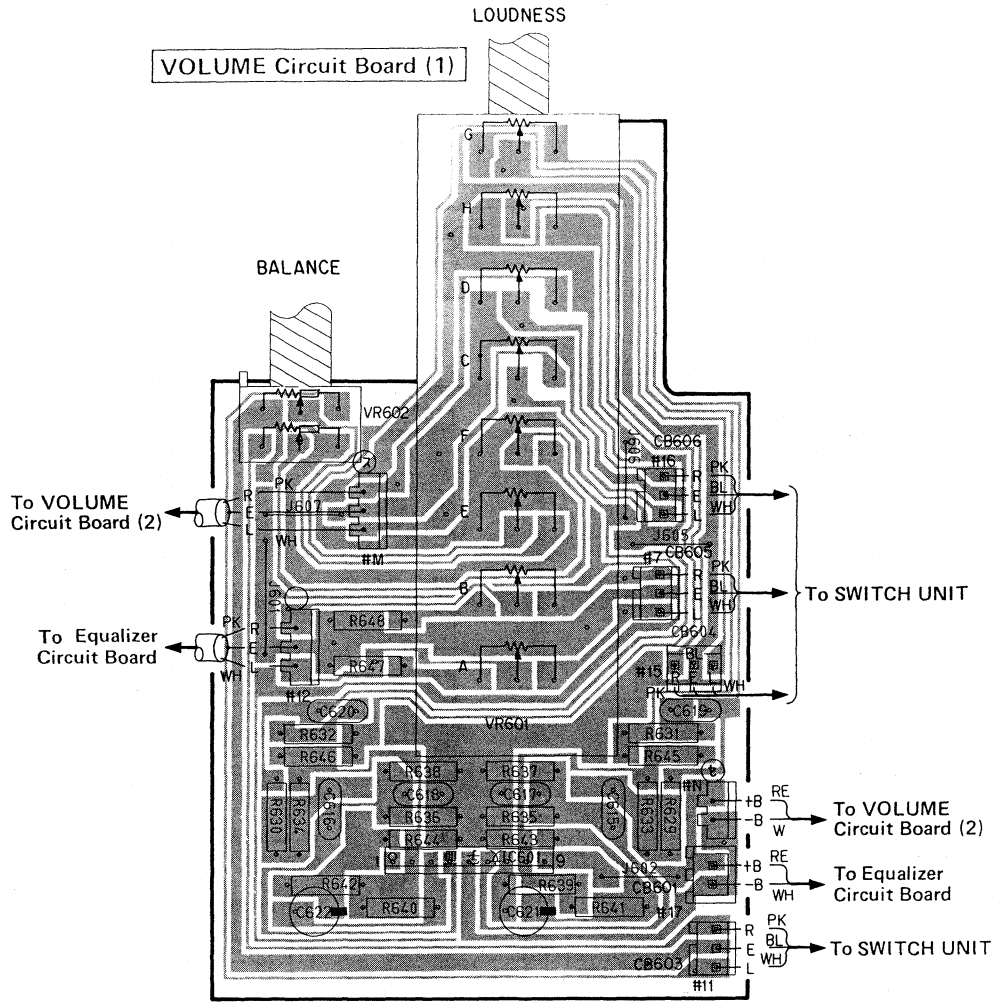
LOUDNESS

VOLUME Circuit Board (1)

BALANCE

G
H
D
C
F
E
B
A

VR602

To VOLUME Circuit Board (2)
R
E
L
PK
WH
J607
#M

J606
CB606
#16
R
E
L
PK
BL
WH

J605
CB605
#7
R
E
PK
BL
WH

To SWITCH UNIT

J601
To Equalizer Circuit Board
PK
R
E
L
WH
#12

R648
R647

CB604
#15
BL
R
E
WH
PK

VR601

C620
C619
R632
R631
R646
R645
R638
R637
C618
C617
R636
R635
R644
R643
R630
R634
C616
C615
R633
R629
IC601
1
9
#N
+B
-B
RE
W
To VOLUME Circuit Board (2)

J602
CB601
#17
+B
-B
RE
WH
To Equalizer Circuit Board

R642
R639
C622
R640
C621
R641

PK
BL
WH
R
E
L
CB603
#11
To SWITCH UNIT